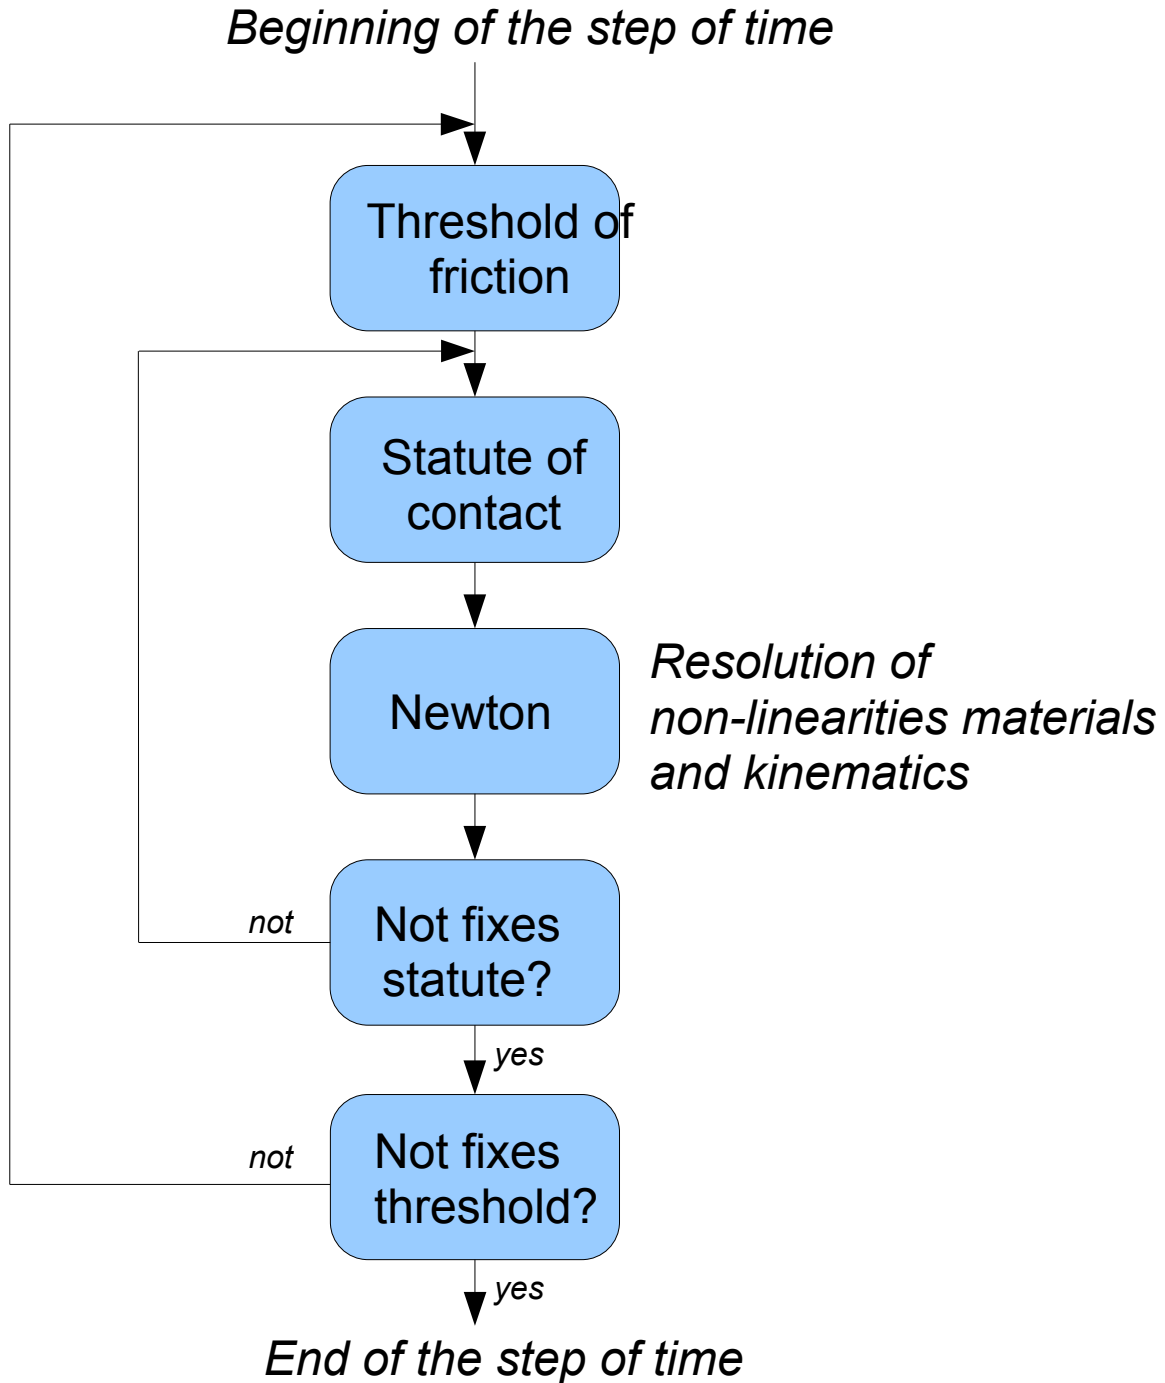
Beginning of the step of time

Threshold of friction

Statute of contact

Newton

Resolution of non-linearities materials and kinematics

not

Not fixes statute?

yes

not

Not fixes threshold?

yes

End of the step of time